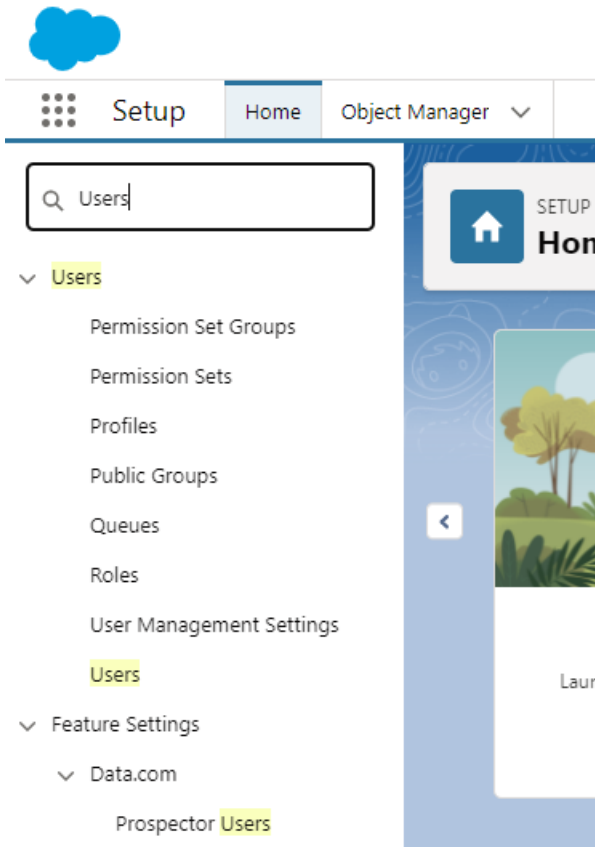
Setup
Home
Object Manager

Users

Users
Permission Set Groups
Permission Sets
Profiles
Public Groups
Queues
Roles
User Management Settings
Users
Feature Settings
Data.com
Prospector Users

SETUP
Hom

Laur